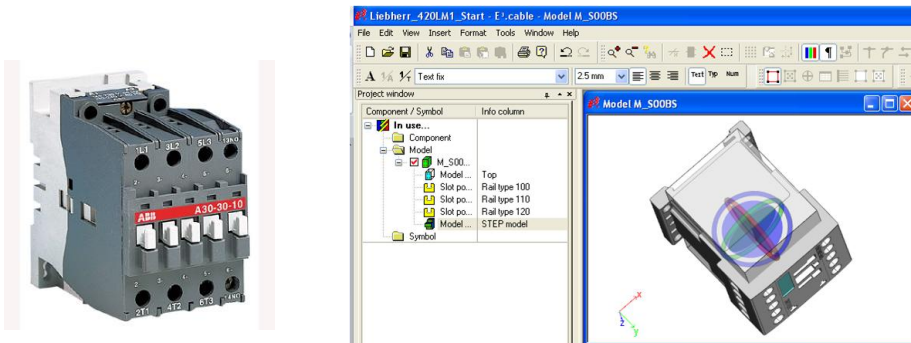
1L1 3L2 5L3 13NO
ABB A30-30-10
2T1 4T2 6T3 14NO

Liebherr_420LM1_Start - E³.cable - Model M_S00BS
File Edit View Insert Format Tools Window Help
Text fix
2.5 mm
Text Typ Num
Project window

| Component / Symbol | Info column |
|---|---|
| In use... | |
| Component | |
| Model | |
| M_S00... | |
| Model ... | Top |
| Slot po... | Rail type 100 |
| Slot po... | Rail type 110 |
| Slot po... | Rail type 120 |
| Model ... | STEP model |
| Symbol | |

Model M_S00BS
X
Z
Y